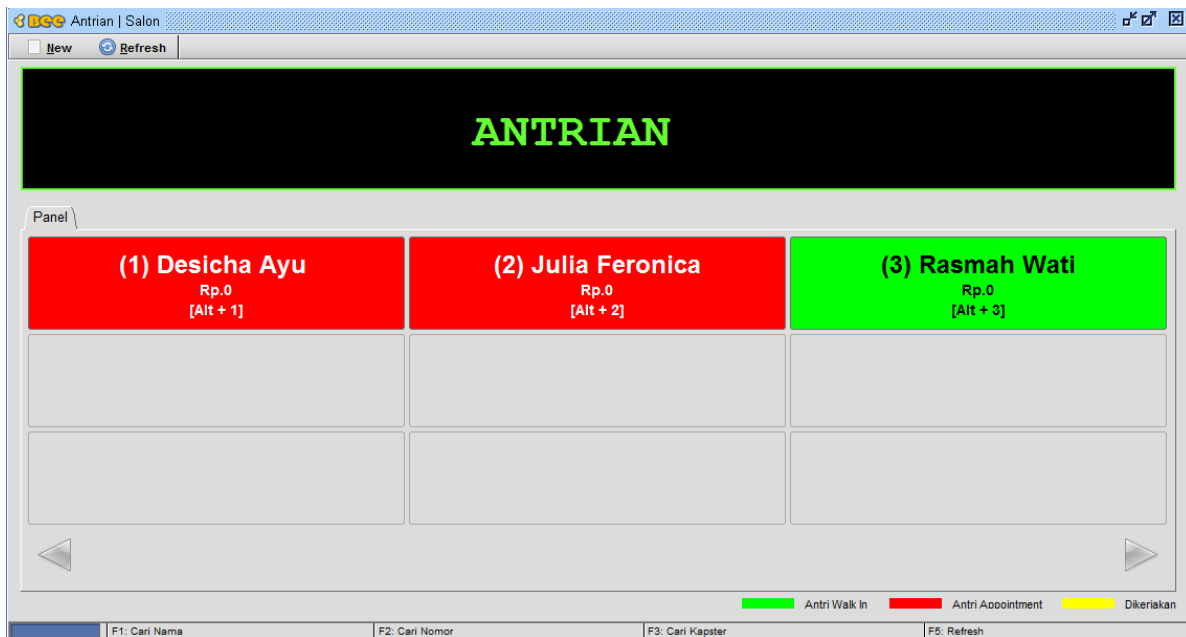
BEE Antrian | Salon

New Refresh

ANTRIAN

Panel

(1) Desicha Ayu
Rp.0
[Alt + 1]

(2) Julia Feronica
Rp.0
[Alt + 2]

(3) Rasmah Wati
Rp.0
[Alt + 3]

Antri Walk In Antri Appointment Dikerjakan

F1: Cari Nama F2: Cari Nomor F3: Cari Kapster F5: Refresh